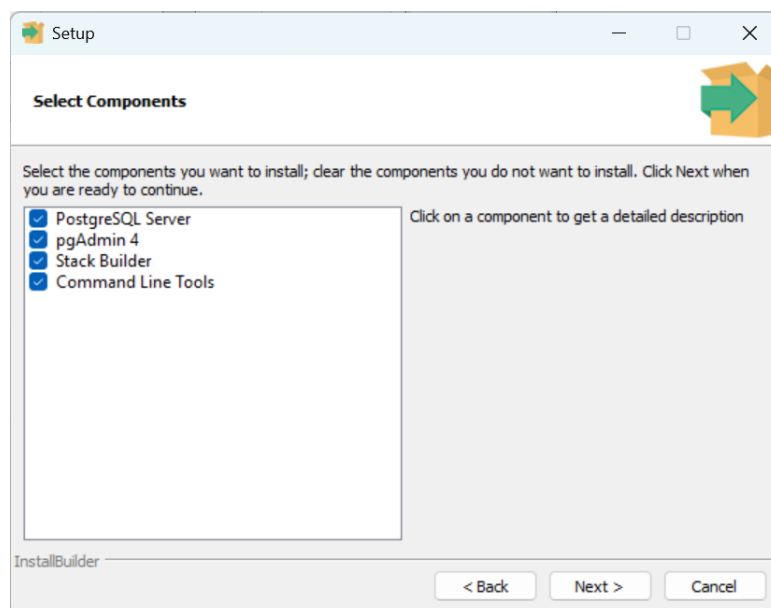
Setup

Select Components

Select the components you want to install; clear the components you do not want to install. Click Next when you are ready to continue.

PostgreSQL Server
pgAdmin 4
Stack Builder
Command Line Tools

Click on a component to get a detailed description

InstallBuilder

< Back
Next >
Cancel